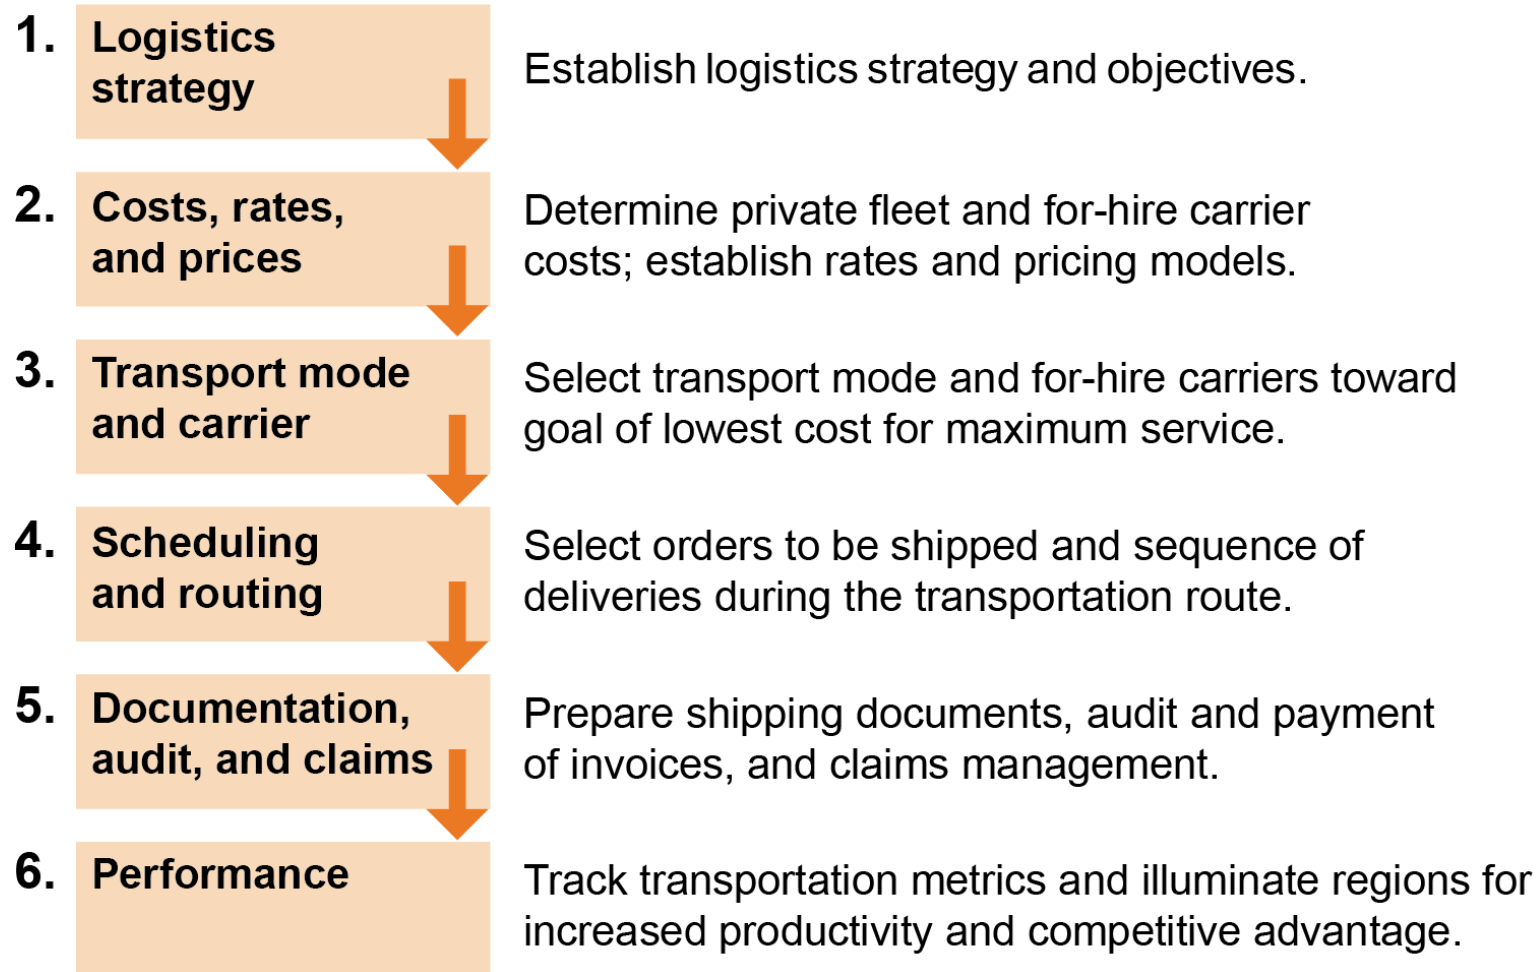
1. Logistics strategy

Establish logistics strategy and objectives.

2. Costs, rates, and prices

Determine private fleet and for-hire carrier costs; establish rates and pricing models.

3. Transport mode and carrier

Select transport mode and for-hire carriers toward goal of lowest cost for maximum service.

4. Scheduling and routing

Select orders to be shipped and sequence of deliveries during the transportation route.

5. Documentation, audit, and claims

Prepare shipping documents, audit and payment of invoices, and claims management.

6. Performance

Track transportation metrics and illuminate regions for increased productivity and competitive advantage.